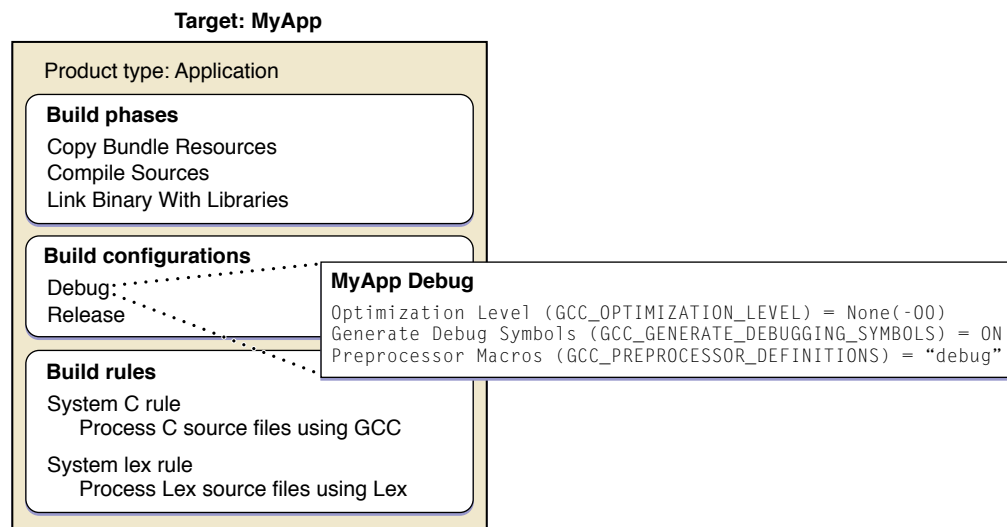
Target: MyApp

Product type: Application

Build phases
Copy Bundle Resources
Compile Sources
Link Binary With Libraries

Build configurations
Debug
Release

MyApp Debug
Optimization Level (GCC_OPTIMIZATION_LEVEL) = None(-O0)
Generate Debug Symbols (GCC_GENERATE_DEBUGGING_SYMBOLS) = ON
Preprocessor Macros (GCC_PREPROCESSOR_DEFINITIONS) = “debug”

Build rules
System C rule
Process C source files using GCC
System lex rule
Process Lex source files using Lex